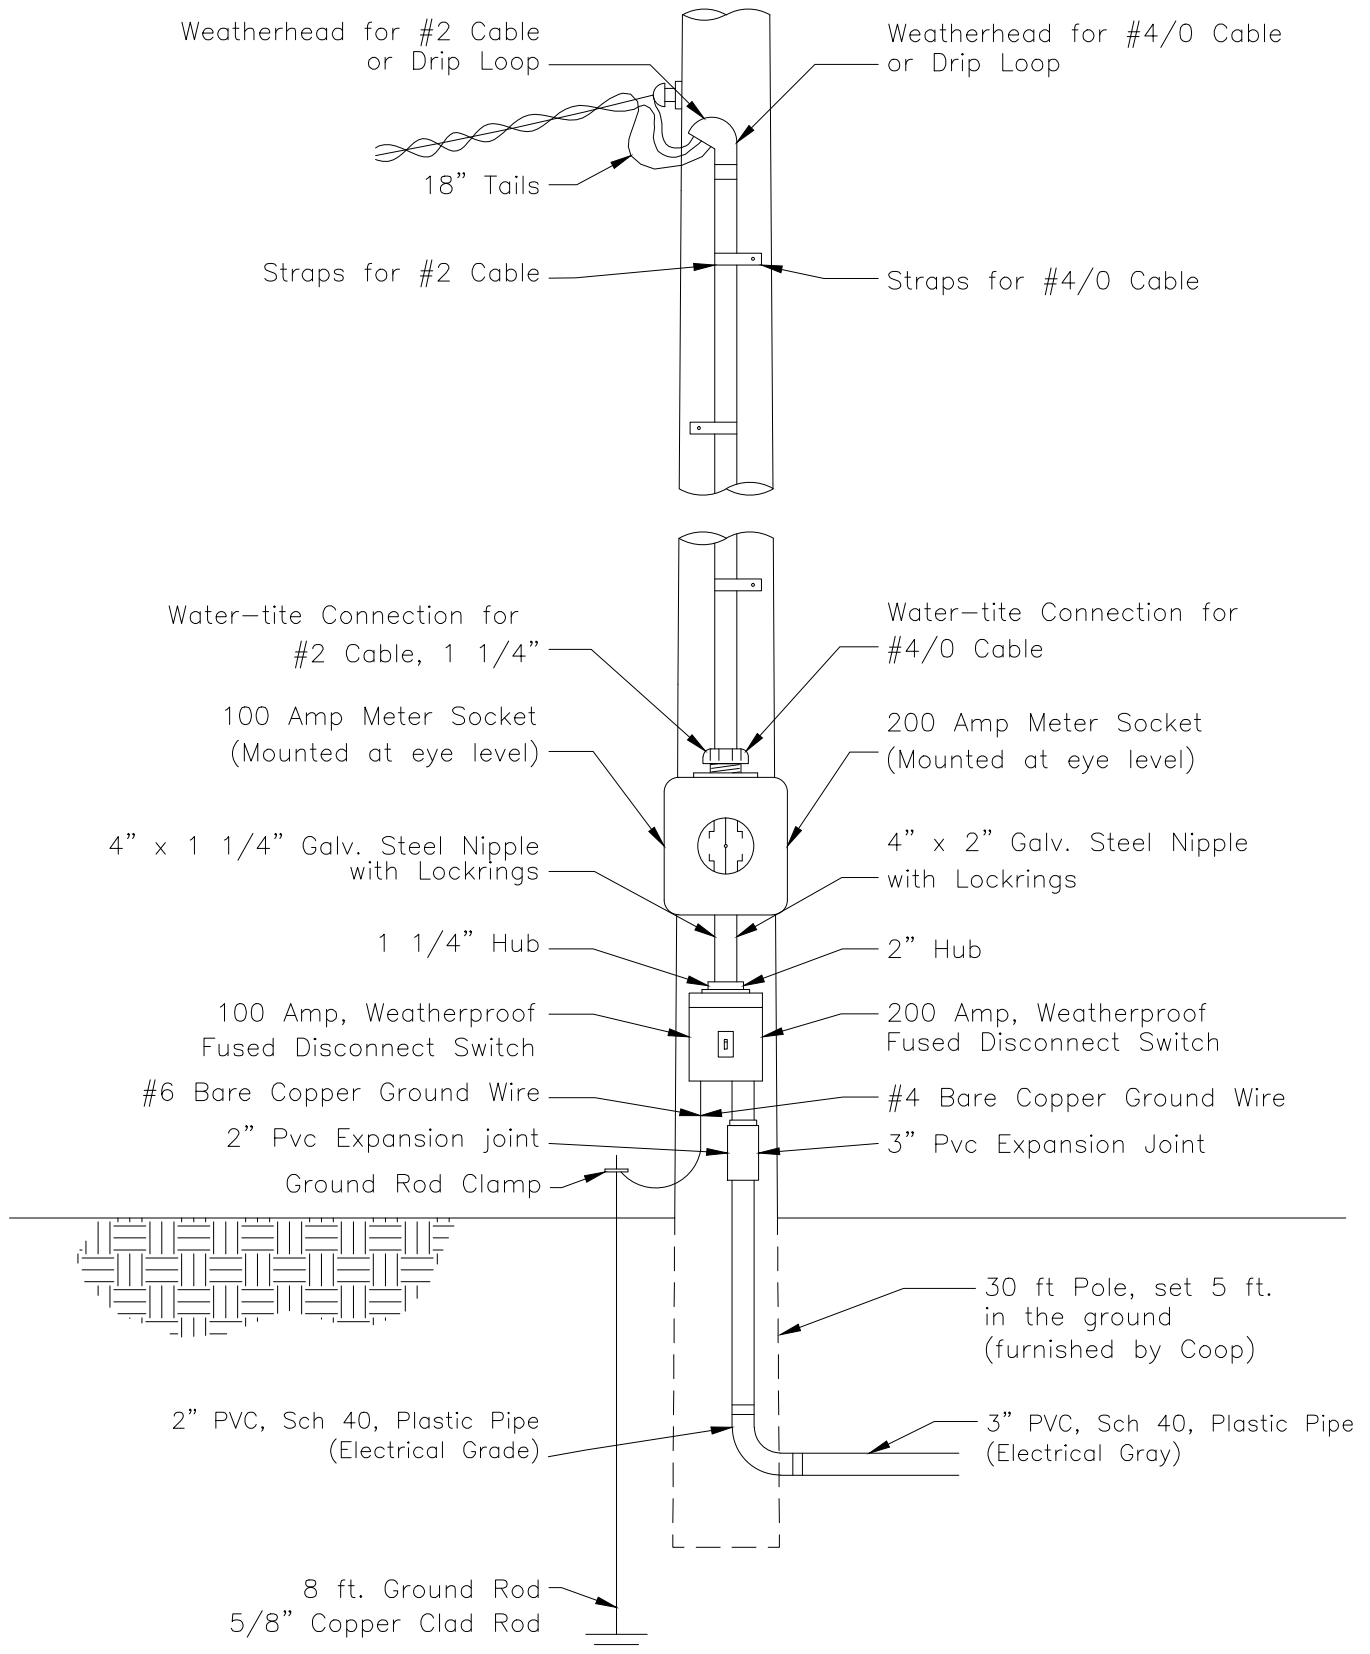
Weatherhead for #2 Cable or Drip Loop

Weatherhead for #4/0 Cable or Drip Loop

18" Tails

Straps for #2 Cable

Straps for #4/0 Cable

Water-tite Connection for #2 Cable, 1 1/4"

Water-tite Connection for #4/0 Cable

100 Amp Meter Socket (Mounted at eye level)

200 Amp Meter Socket (Mounted at eye level)

4" x 1 1/4" Galv. Steel Nipple with Lockrings

4" x 2" Galv. Steel Nipple with Lockrings

1 1/4" Hub

2" Hub

100 Amp, Weatherproof Fused Disconnect Switch

200 Amp, Weatherproof Fused Disconnect Switch

#6 Bare Copper Ground Wire

#4 Bare Copper Ground Wire

2" Pvc Expansion joint

3" Pvc Expansion Joint

Ground Rod Clamp

30 ft Pole, set 5 ft. in the ground (furnished by Coop)

2" PVC, Sch 40, Plastic Pipe (Electrical Grade)

3" PVC, Sch 40, Plastic Pipe (Electrical Gray)

8 ft. Ground Rod 5/8" Copper Clad Rod